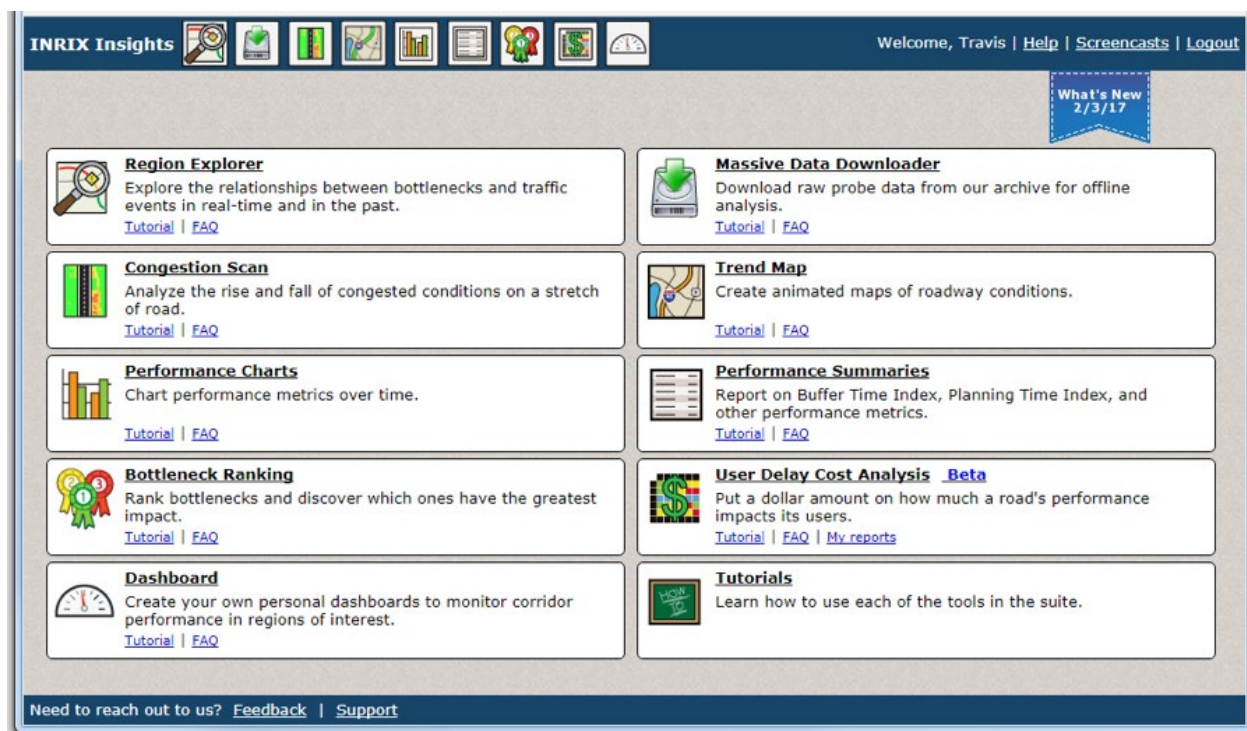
INRIX Insights

Welcome, Travis | Help | Screencasts | Logout

What's New 2/3/17

Region Explorer
Explore the relationships between bottlenecks and traffic events in real-time and in the past.
Tutorial | FAQ

Massive Data Downloader
Download raw probe data from our archive for offline analysis.
Tutorial | FAQ

Congestion Scan
Analyze the rise and fall of congested conditions on a stretch of road.
Tutorial | FAQ

Trend Map
Create animated maps of roadway conditions.
Tutorial | FAQ

Performance Charts
Chart performance metrics over time.
Tutorial | FAQ

Performance Summaries
Report on Buffer Time Index, Planning Time Index, and other performance metrics.
Tutorial | FAQ

Bottleneck Ranking
Rank bottlenecks and discover which ones have the greatest impact.
Tutorial | FAQ

User Delay Cost Analysis Beta
Put a dollar amount on how much a road's performance impacts its users.
Tutorial | FAQ | My reports

Dashboard
Create your own personal dashboards to monitor corridor performance in regions of interest.
Tutorial | FAQ

Tutorials
Learn how to use each of the tools in the suite.

Need to reach out to us? Feedback | Support